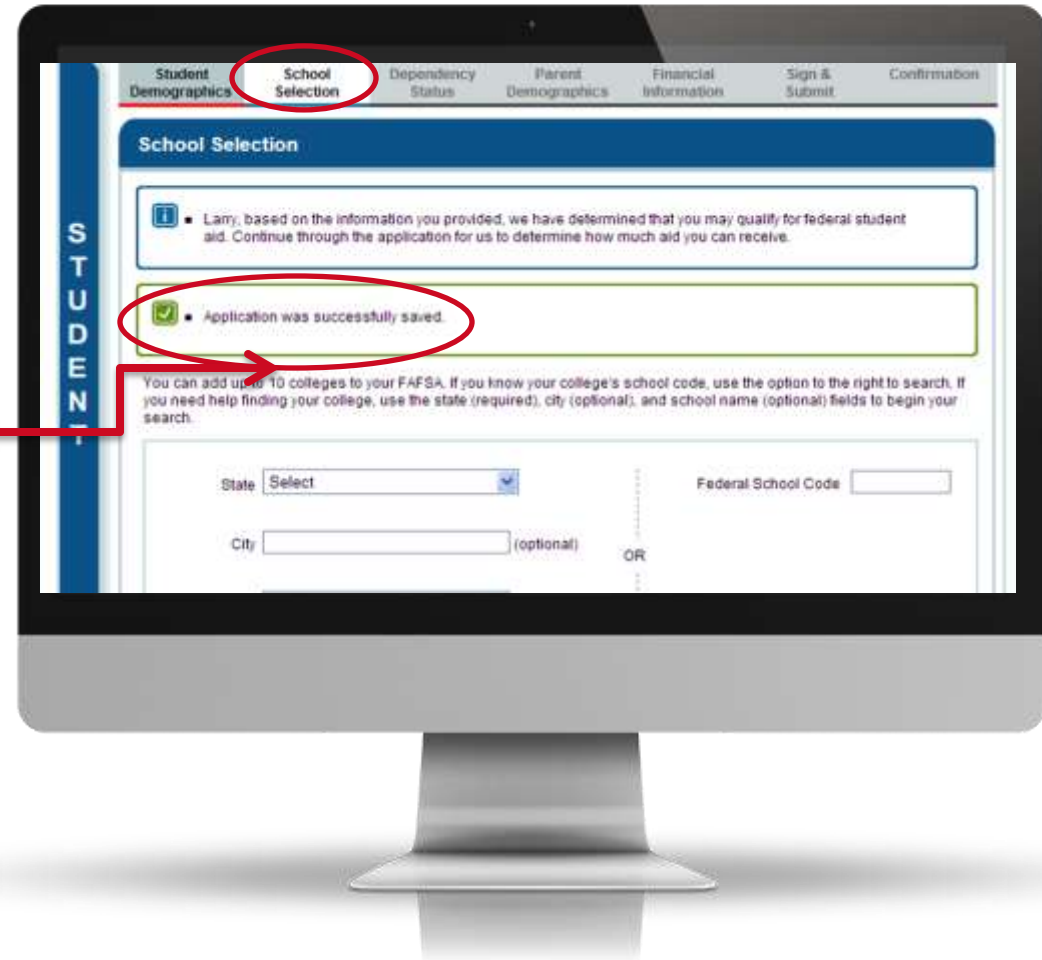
Student Demographics School Selection Dependency Status Parent Demographics Financial Information Sign & Submit Confirmation

S T U D E N T

School Selection

Larry, based on the information you provided, we have determined that you may qualify for federal student aid. Continue through the application for us to determine how much aid you can receive.

Application was successfully saved.

You can add up to 10 colleges to your FAFSA. If you know your college's school code, use the option to the right to search. If you need help finding your college, use the state (required), city (optional), and school name (optional) fields to begin your search.

State Select

City (optional)

OR

Federal School Code